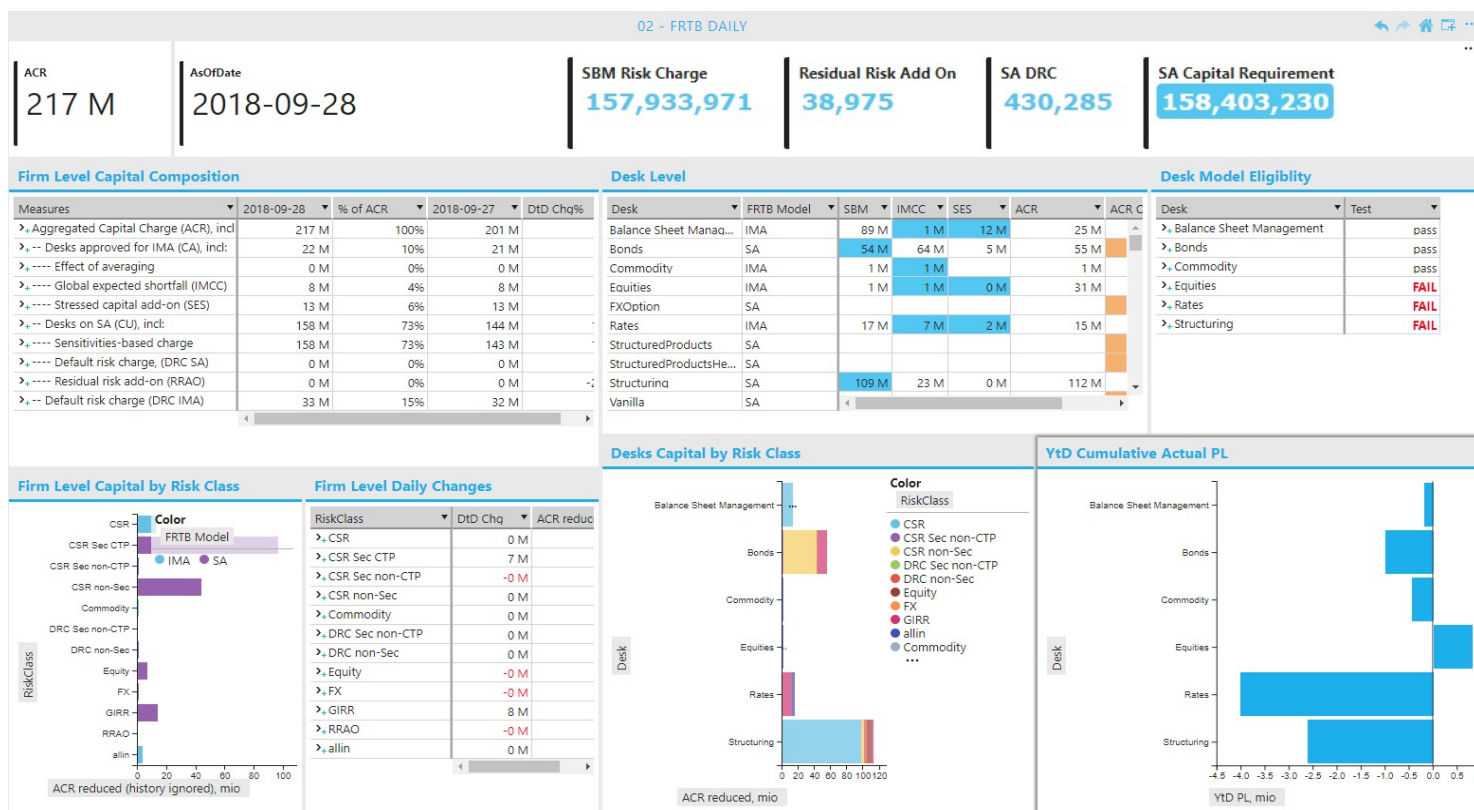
02 - FRTB DAILY

ACR
217 M

AsOfDate
2018-09-28

SBM Risk Charge
157,933,971

Residual Risk Add On
38,975

SA DRC
430,285

SA Capital Requirement
158,403,230

Firm Level Capital Composition

| Measures | 2018-09-28 | % of ACR | 2018-09-27 | DtD Chg% |
|---|---|---|---|---|
| Aggregated Capital Charge (ACR), incl | 217 M | 100% | 201 M | |
| -- Desks approved for IMA (CA), incl: | 22 M | 10% | 21 M | |
| ---- Effect of averaging | 0 M | 0% | 0 M | |
| ---- Global expected shortfall (IMCC) | 8 M | 4% | 8 M | |
| ---- Stressed capital add-on (SES) | 13 M | 6% | 13 M | |
| -- Desks on SA (CU), incl: | 158 M | 73% | 144 M | |
| ---- Sensitivities-based charge | 158 M | 73% | 143 M | |
| ---- Default risk charge (DRC SA) | 0 M | 0% | 0 M | |
| ---- Residual risk add-on (RRAO) | 0 M | 0% | 0 M | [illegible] |
| -- Default risk charge (DRC IMA) | 33 M | 15% | 32 M | |

Desk Level

| Desk | FRTB Model | SBM | IMCC | SES | ACR | ACR C |
|---|---|---|---|---|---|---|
| Balance Sheet Manag... | IMA | 89 M | 1 M | 12 M | 25 M | |
| Bonds | SA | 54 M | 64 M | 5 M | 55 M | |
| Commodity | IMA | 1 M | 1 M | | 1 M | |
| Equities | IMA | 1 M | 1 M | 0 M | 31 M | |
| FXOption | SA | | | | | |
| Rates | IMA | 17 M | 7 M | 2 M | 15 M | |
| StructuredProducts | SA | | | | | |
| StructuredProductsHe... | SA | | | | | |
| Structuring | SA | 109 M | 23 M | 0 M | 112 M | |
| Vanilla | SA | | | | | |

Desk Model Eligiblity

| Desk | Test |
|---|---|
| Balance Sheet Management | pass |
| Bonds | pass |
| Commodity | pass |
| Equities | FAIL |
| Rates | FAIL |
| Structuring | FAIL |

Firm Level Capital by Risk Class

Color
FRTB Model
IMA SA

CSR
CSR Sec CTP
CSR Sec non-CTP
CSR non-Sec
Commodity
DRC Sec non-CTP
DRC non-Sec
Equity
FX
GIRR
RRAO
allin
RiskClass
0 20 40 60 80 100
ACR reduced (history ignored), mio

Firm Level Daily Changes

| RiskClass | DtD Chg | ACR reduc |
|---|---|---|
| CSR | 0 M | |
| CSR Sec CTP | 7 M | |
| CSR Sec non-CTP | -0 M | |
| CSR non-Sec | 0 M | |
| Commodity | 0 M | |
| DRC Sec non-CTP | 0 M | |
| DRC non-Sec | 0 M | |
| Equity | -0 M | |
| FX | -0 M | |
| GIRR | 8 M | |
| RRAO | -0 M | |
| allin | 0 M | |

Desks Capital by Risk Class

Balance Sheet Management
Bonds
Commodity
Equities
Rates
Structuring
Desk
0 20 40 60 80 100 120
ACR reduced, mio

Color
RiskClass
CSR
CSR Sec non-CTP
CSR non-Sec
DRC Sec non-CTP
DRC non-Sec
Equity
FX
GIRR
allin
Commodity
•••

YtD Cumulative Actual PL

Balance Sheet Management
Bonds
Commodity
Equities
Rates
Structuring
Desk
-4.5 -4.0 -3.5 -3.0 -2.5 -2.0 -1.5 -1.0 -0.5 0.0 0.5
YtD PL, mio